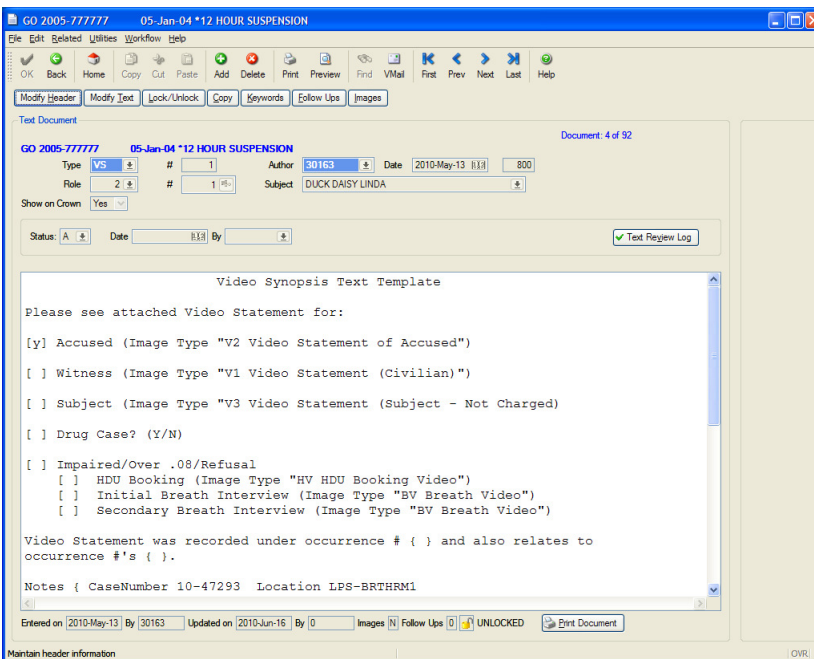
GO 2005-777777 05-Jan-04 *12 HOUR SUSPENSION

File Edit Related Utilities Workflow Help

OK Back Home Copy Cut Paste Add Delete Print Preview Find VMail First Prev Next Last Help

Modify Header Modify Text Lock/Unlock Copy Keywords Follow Ups Images

Text Document

Document: 4 of 92

GO 2005-777777 05-Jan-04 *12 HOUR SUSPENSION

Type VS # 1 Author 30163 Date 2010-May-13 800

Role 2 # 1 Subject DUCK DAISY LINDA

Show on Crown Yes

Status: A Date By

Text Review Log

Video Synopsis Text Template

Please see attached Video Statement for:

[y] Accused (Image Type "V2 Video Statement of Accused")

[ ] Witness (Image Type "V1 Video Statement (Civilian)")

[ ] Subject (Image Type "V3 Video Statement (Subject - Not Charged)

[ ] Drug Case? (Y/N)

[ ] Impaired/Over .08/Refusal
[ ] HDU Booking (Image Type "HV HDU Booking Video")
[ ] Initial Breath Interview (Image Type "BV Breath Video")
[ ] Secondary Breath Interview (Image Type "BV Breath Video")

Video Statement was recorded under occurrence # { } and also relates to occurrence #'s { }.

Notes { CaseNumber 10-47293 Location LPS-BRTHRM1

Entered on 2010-May-13 By 30163 Updated on 2010-Jun-16 By 0 Images N Follow Ups 0 UNLOCKED Print Document

Maintain header information

OVR